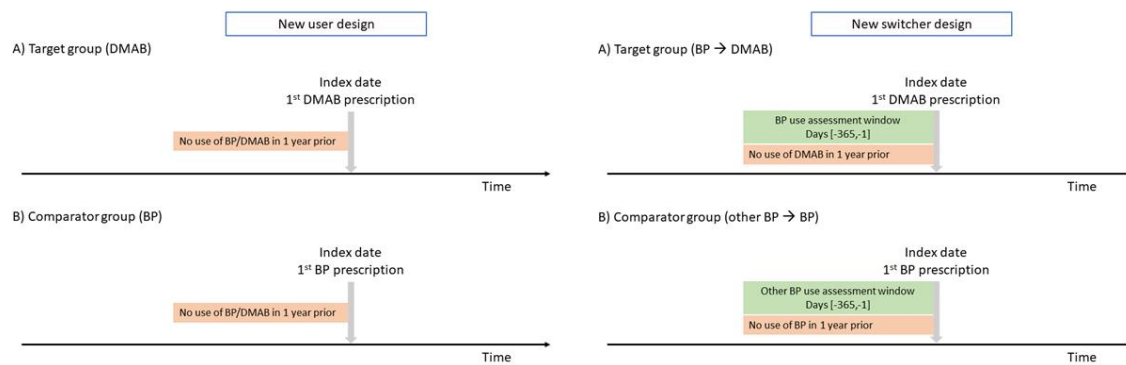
New user design

A) Target group (DMAB)

Index date
1$^{st}$ DMAB prescription

No use of BP/DMAB in 1 year prior

Time

B) Comparator group (BP)

Index date
1$^{st}$ BP prescription

No use of BP/DMAB in 1 year prior

Time

New switcher design

A) Target group (BP → DMAB)

Index date
1$^{st}$ DMAB prescription

BP use assessment window
Days [-365,-1]

No use of DMAB in 1 year prior

Time

B) Comparator group (other BP → BP)

Index date
1$^{st}$ BP prescription

Other BP use assessment window
Days [-365,-1]

No use of BP in 1 year prior

Time